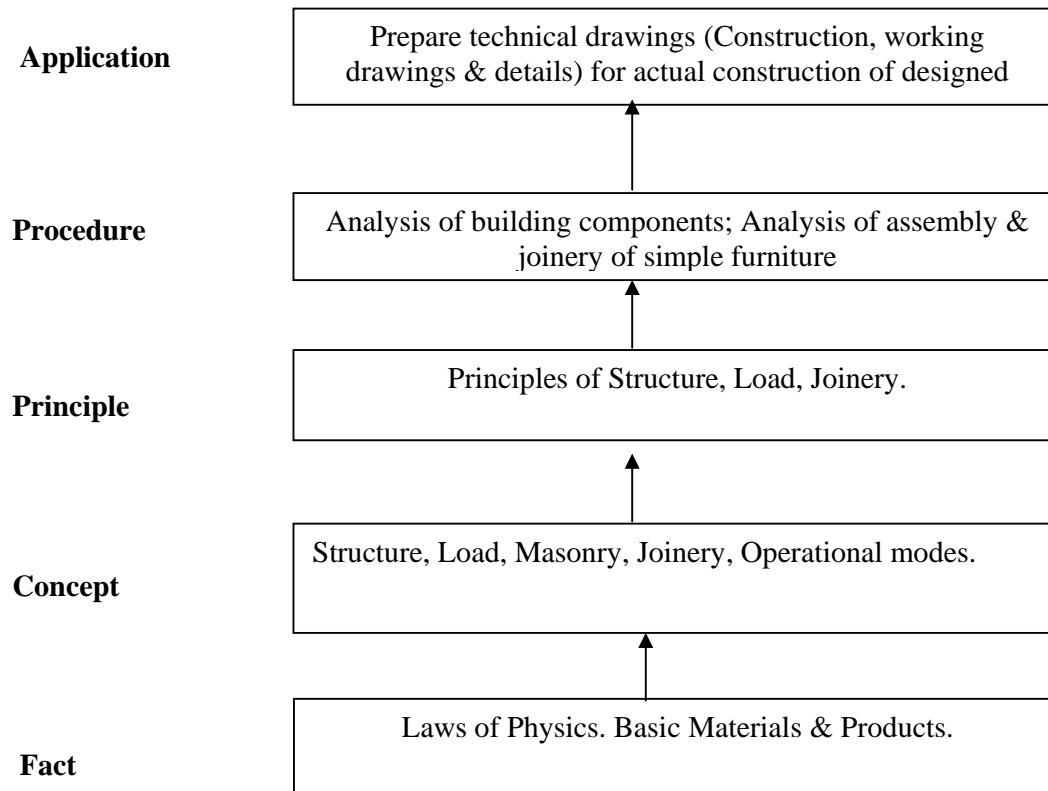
Application

Prepare technical drawings (Construction, working drawings & details) for actual construction of designed

Procedure

Analysis of building components; Analysis of assembly & joinery of simple furniture

Principle

Principles of Structure, Load, Joinery.

Concept

Structure, Load, Masonry, Joinery, Operational modes.

Fact

Laws of Physics. Basic Materials & Products.